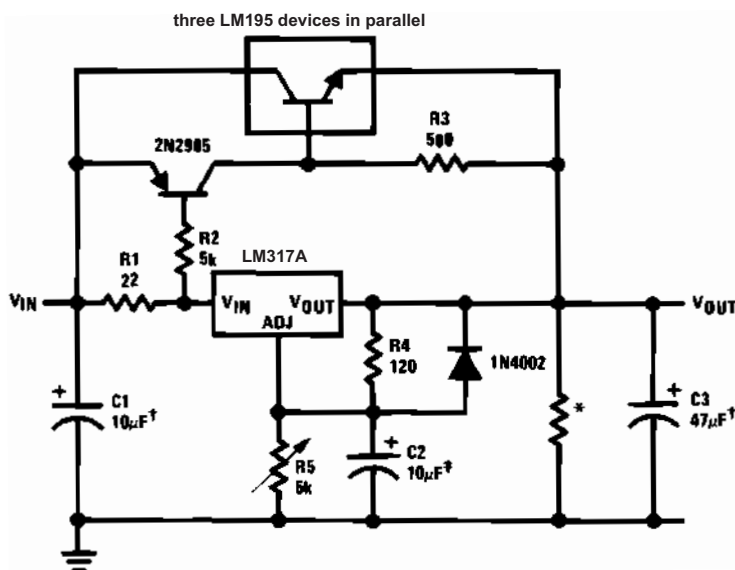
three LM195 devices in parallel

2N2905

R3
500

R2
5k

R1
22

LM317A

$V_{IN}$

$V_{IN}$

$V_{OUT}$

ADJ

$V_{OUT}$

R4
120

1N4002

C1
$10\mu F^{\dagger}$

R5
5k

C2
$10\mu F^{\ddagger}$

*

C3
$47\mu F^{\dagger}$